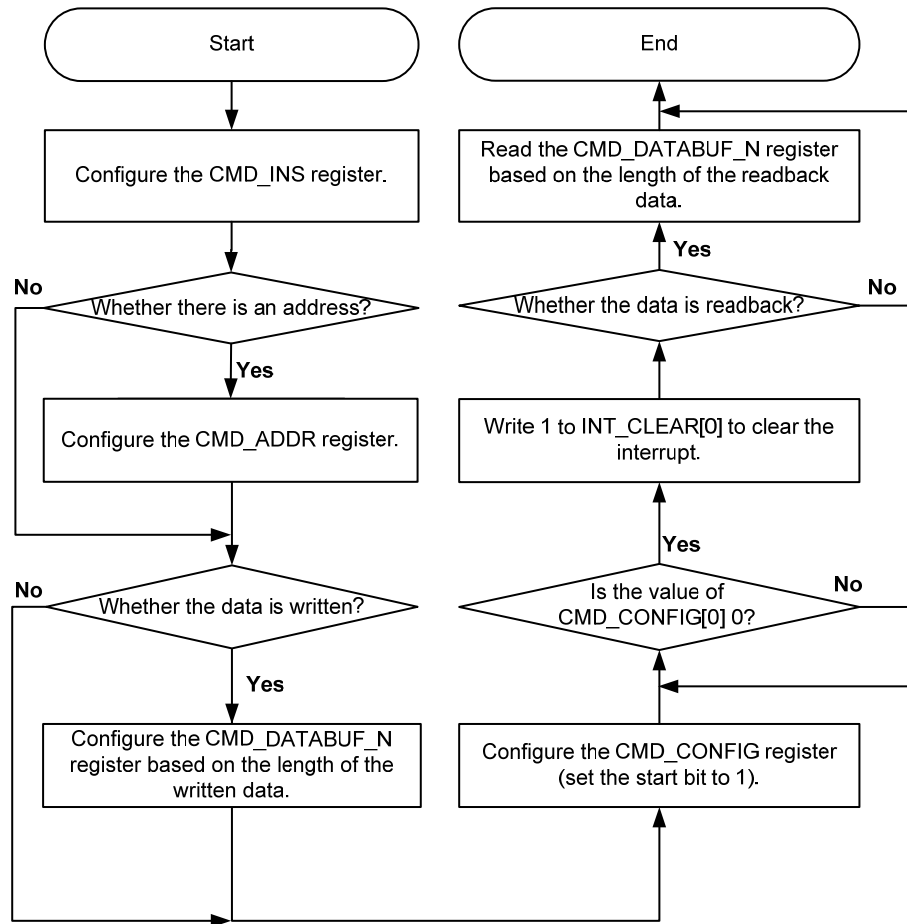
Start

Configure the CMD_INS register.

No

Whether there is an address?

Yes

Configure the CMD_ADDR register.

No

Whether the data is written?

Yes

Configure the CMD_DATABUF_N register based on the length of the written data.

End

Read the CMD_DATABUF_N register based on the length of the readback data.

Yes

Whether the data is readback?

No

Write 1 to INT_CLEAR[0] to clear the interrupt.

Yes

Is the value of CMD_CONFIG[0] 0?

No

Configure the CMD_CONFIG register (set the start bit to 1).